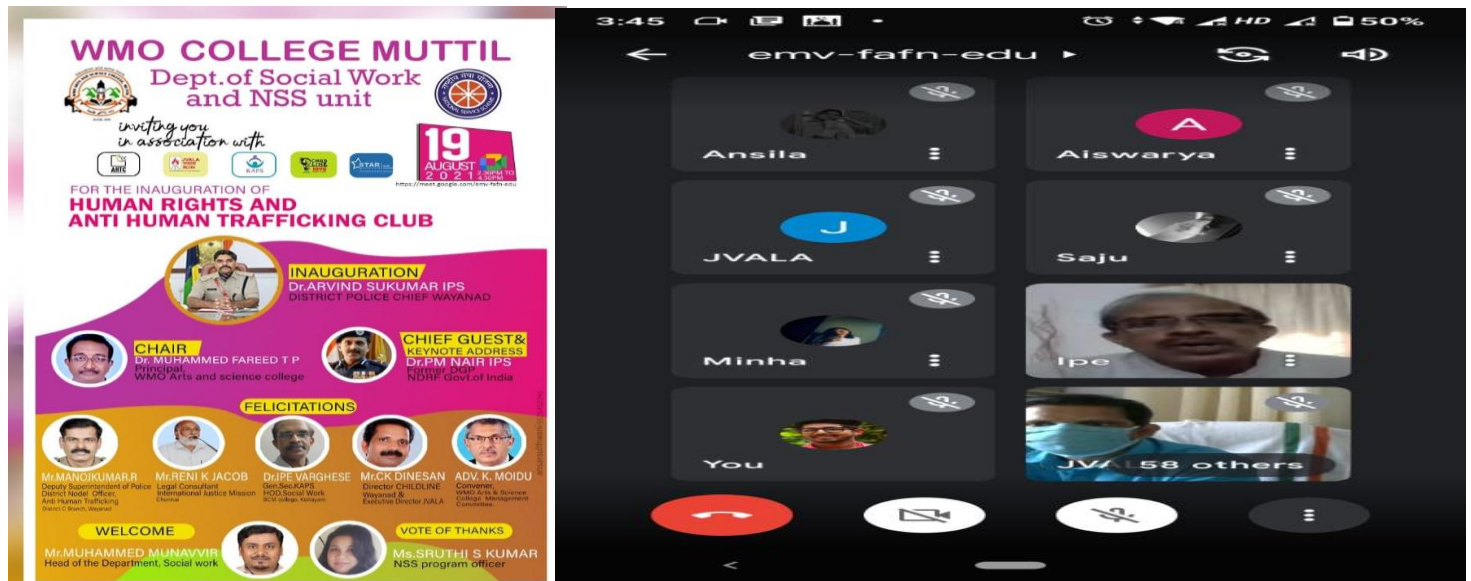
WMO COLLEGE MUTTIL
Dept.of Social Work and NSS unit

inviting you in association with

AHTC JVALA KAPS CHILDLINE STAR

19 AUGUST 2021 2.30PM TO 4.30PM
https://meet.google.com/emv-fafn-edu

FOR THE INAUGURATION OF
HUMAN RIGHTS AND ANTI HUMAN TRAFFICKING CLUB

INAUGURATION
Dr.ARVIND SUKUMAR IPS
DISTRICT POLICE CHIEF WAYANAD

CHAIR
Dr. MUHAMMED FAREED T P
Principal, WMO Arts and science college

CHIEF GUEST& KEYNOTE ADDRESS
Dr.PM NAIR IPS
Former DGP NDRF Govt.of India

FELICITATIONS

Mr.MANOJKUMAR.R
Deputy Superintendent of Police District Nodel Officer, Anti Human Trafficking District C Branch, Wayanad

Mr.RENI K JACOB
Legal Consultant International Justice Mission Chennai

Dr.J.P.E VARGHESE
Gen.Sec.KAPS HOD,Social Work BCM college, Kottayam

Mr.CK DINESAN
Director CHILDLINE Wayanad & Executive Director JVALA

ADV. K. MOIDU
Convener, WMO Arts & Science College Management Committee

WELCOME
Mr.MUHAMMED MUNAVVIR
Head of the Department, Social work

VOTE OF THANKS
Ms.SRUTHI S KUMAR
NSS program officer

3:45 HD 50%
emv-fafn-edu
Ansila
A
Aiswarya
J
JVALA
Saju
Minha
Ipe
You
JVA 58 others